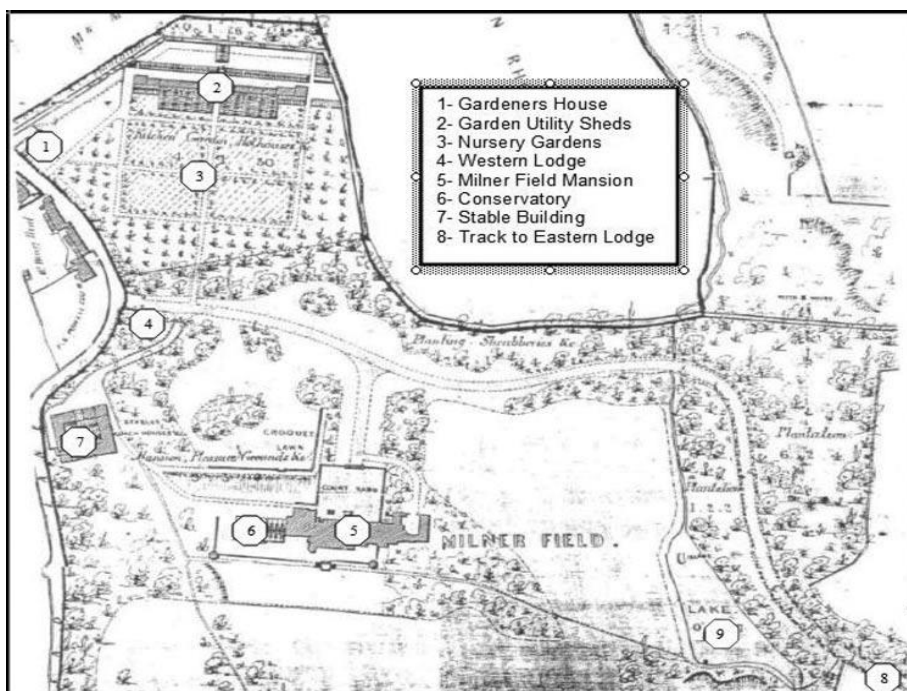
1- Gardeners House
2- Garden Utility Sheds
3- Nursery Gardens
4- Western Lodge
5- Milner Field Mansion
6- Conservatory
7- Stable Building
8- Track to Eastern Lodge

1
2
3
4
5
6
7
8
9

Kitchen Garden Hothouses &c

Planting · Shrubberies &c

CROQUET LAWN

Mansion, Pleasure Grounds &c

COURT YARD

MILNER FIELD.

Plantation

Plantation

LAKE